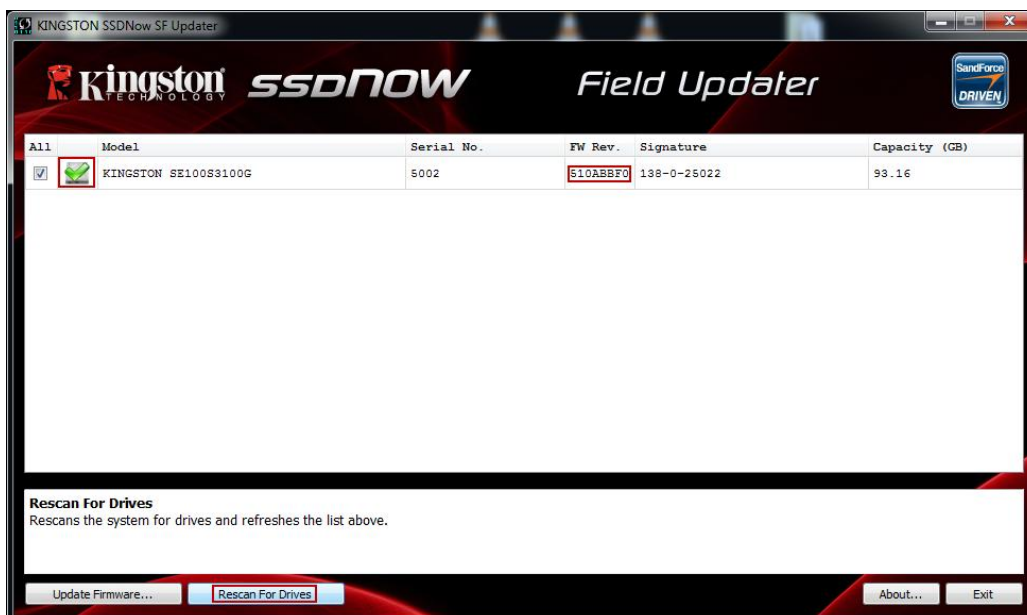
KINGSTON SSDNow SF Updater

Kingston TECHNOLOGY SSDNOW Field Updater

SandForce DRIVEN

| All | | Model | Serial No. | FW Rev. | Signature | Capacity (GB) |
|---|---|---|---|---|---|---|
| | | KINGSTON SE100S3100G | 5002 | 510ABBF0 | 138-0-25022 | 93.16 |

Rescan For Drives
Rescans the system for drives and refreshes the list above.

Update Firmware... Rescan For Drives About... Exit